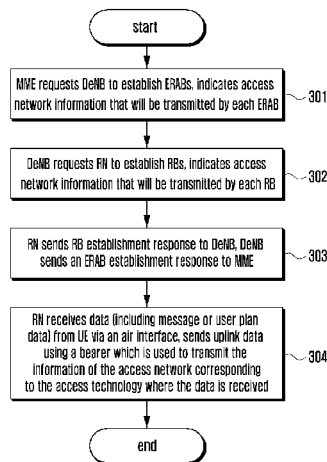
start

MME requests DeNB to establish ERABs, indicates access network information that will be transmitted by each ERAB

301

DeNB requests RN to establish RBs, indicates access network information that will be transmitted by each RB

302

RN sends RB establishment response to DeNB, DeNB sends an ERAB establishment response to MME

303

RN receives data (including message or user plan data) from UE via an air interface, sends uplink data using a bearer which is used to transmit the information of the access network corresponding to the access technology where the data is received

304

end